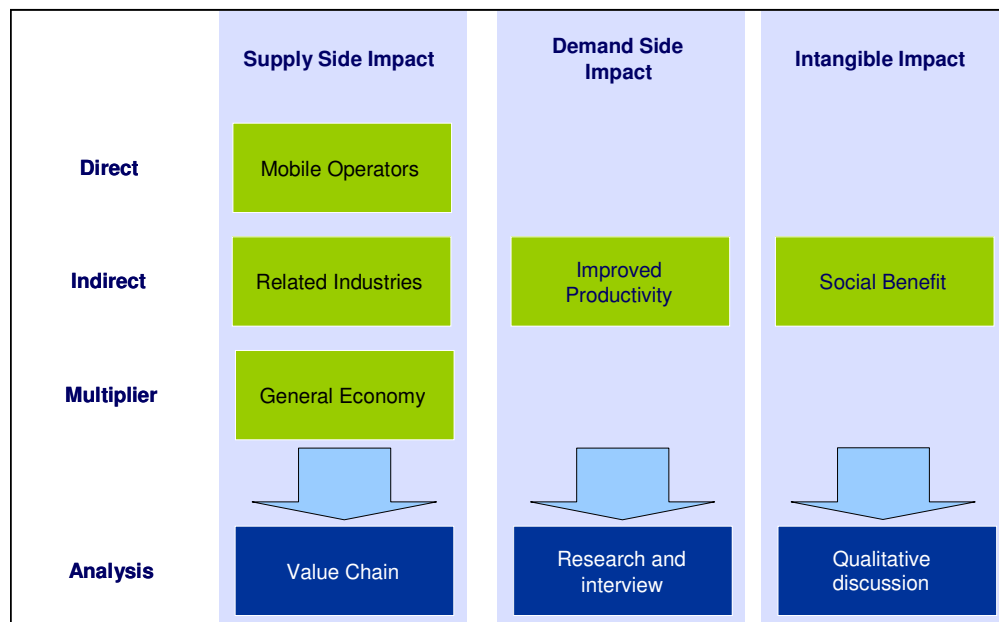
|  | Supply Side Impact | Demand Side Impact | Intangible Impact |
|---|---|---|---|
| Direct | Mobile Operators |  |  |
| Indirect | Related Industries | Improved Productivity | Social Benefit |
| Multiplier | General Economy |  |  |
| Analysis | Value Chain | Research and interview | Qualitative discussion |